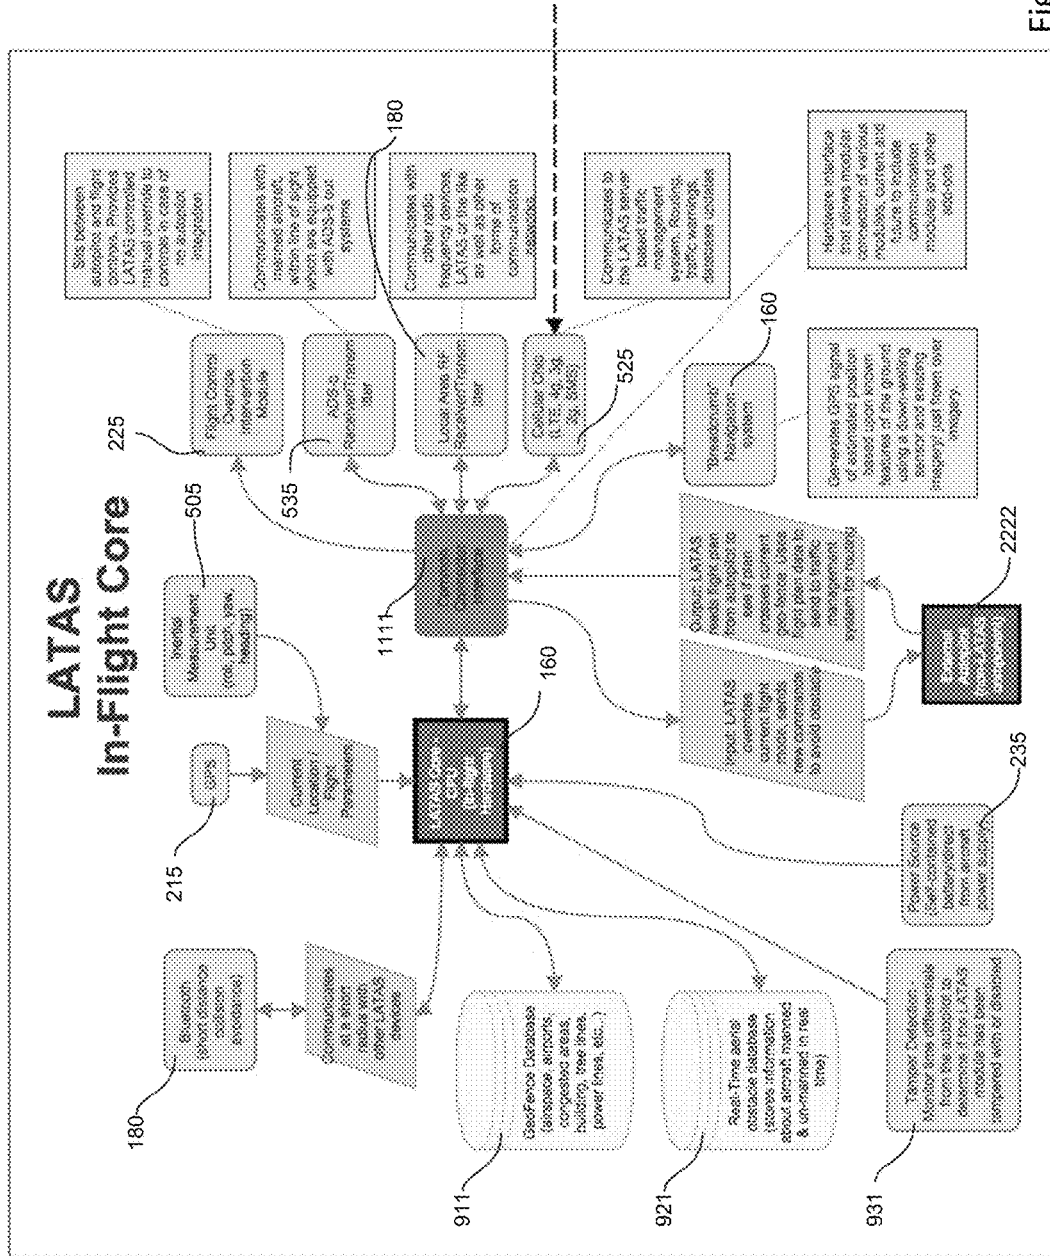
LATAS
In-Flight Core

180

Bluetooth (short distance collision avoidance)

Communicates at a short radius with other LATAS devices

911

GeoFence Database (airspace, airports, congested areas, building, tree lines, power lines, etc...)

921

Real-Time aerial obstacle database (stores information about aircraft manned & unmanned in real time)

931

Tamper Detection: Monitor time differentials from the autopilot to determine if the LATAS installation has been tampered with or disabled

215

GPS

Current Location Flight Parameters

505

Inertial Measurement Unit (roll, pitch, yaw, heading)

160

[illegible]

1111

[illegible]

160

Input: LATAS overrides current flight mode, sends new commands to avoid obstacle

Output: LATAS sends flight plan from autopilot to see if plan crosses current geo-fence. Uses flight plan data to send to traffic management system for routing

2222

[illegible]

235

Power Source (self contained battery/direct from aircraft power supply)

225

Flight Control Override Intervention Module

Sits between autopilot and flight controls. Provides LATAS controlled manual override to controls in case of no autopilot integration

535

ADS-B Receiver/Transmitter

Communicates with manned aircraft, within line of sight which are equipped with ADS-b out systems

180

Local Area rf Receiver/Transmitter

Communicates with other radio frequency devices, LATAS or the like as well as other forms of communication networks

525

Cellular Chip (LTE, 4G, 3G, 5G, SMS)

Communicates to the LATAS server based traffic management system. Routing, traffic warnings, database updates

Hardware interface that allows modular connection of various modules, current and future to include communication modules and other sensors

160

"Breadcrumb" Navigation system

Generates GPS signal of estimated position based upon known features of the ground using a down-looking sensor and existing imagery (just from prior imagery)

Fig